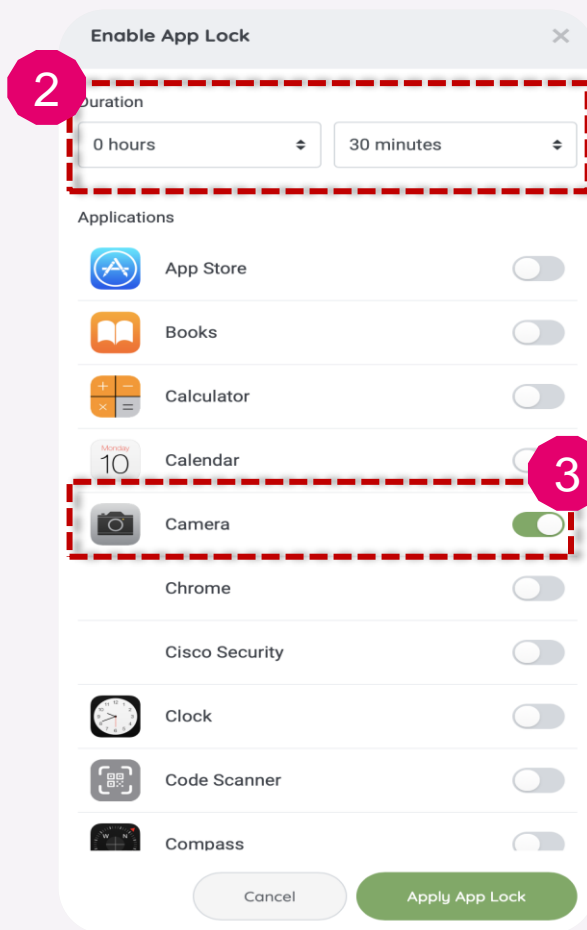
Enable App Lock

2

Duration

0 hours

30 minutes

Applications

App Store

Books

Calculator

Monday 10

Calendar

3

Camera

Chrome

Cisco Security

Clock

Code Scanner

Compass

Cancel

Apply App Lock